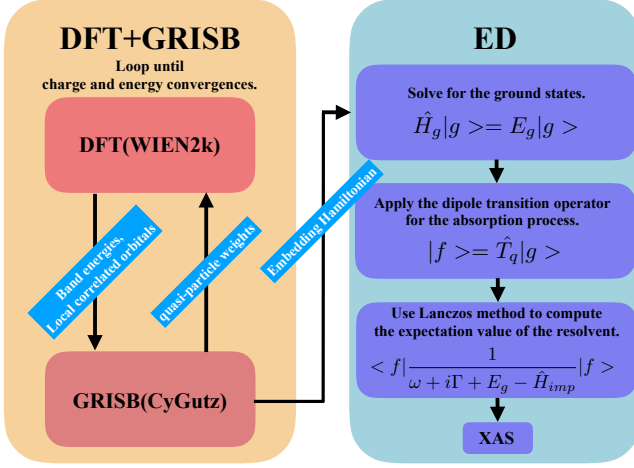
DFT+GRISB

Loop until charge and energy convergences.

DFT(WIEN2k)

Band energies, Local correlated orbitals

quasi-particle weights

GRISB(CyGutz)

Embedding Hamiltonian

ED

Solve for the ground states.

$\hat{H}_g|g>= E_g|g>$

Apply the dipole transition operator for the absorption process.

$|f>= \hat{T}_q|g>$

Use Lanczos method to compute the expectation value of the resolvent.

$<f|\frac{1}{\omega+i\Gamma+E_g-\hat{H}_{imp}}|f>$

XAS